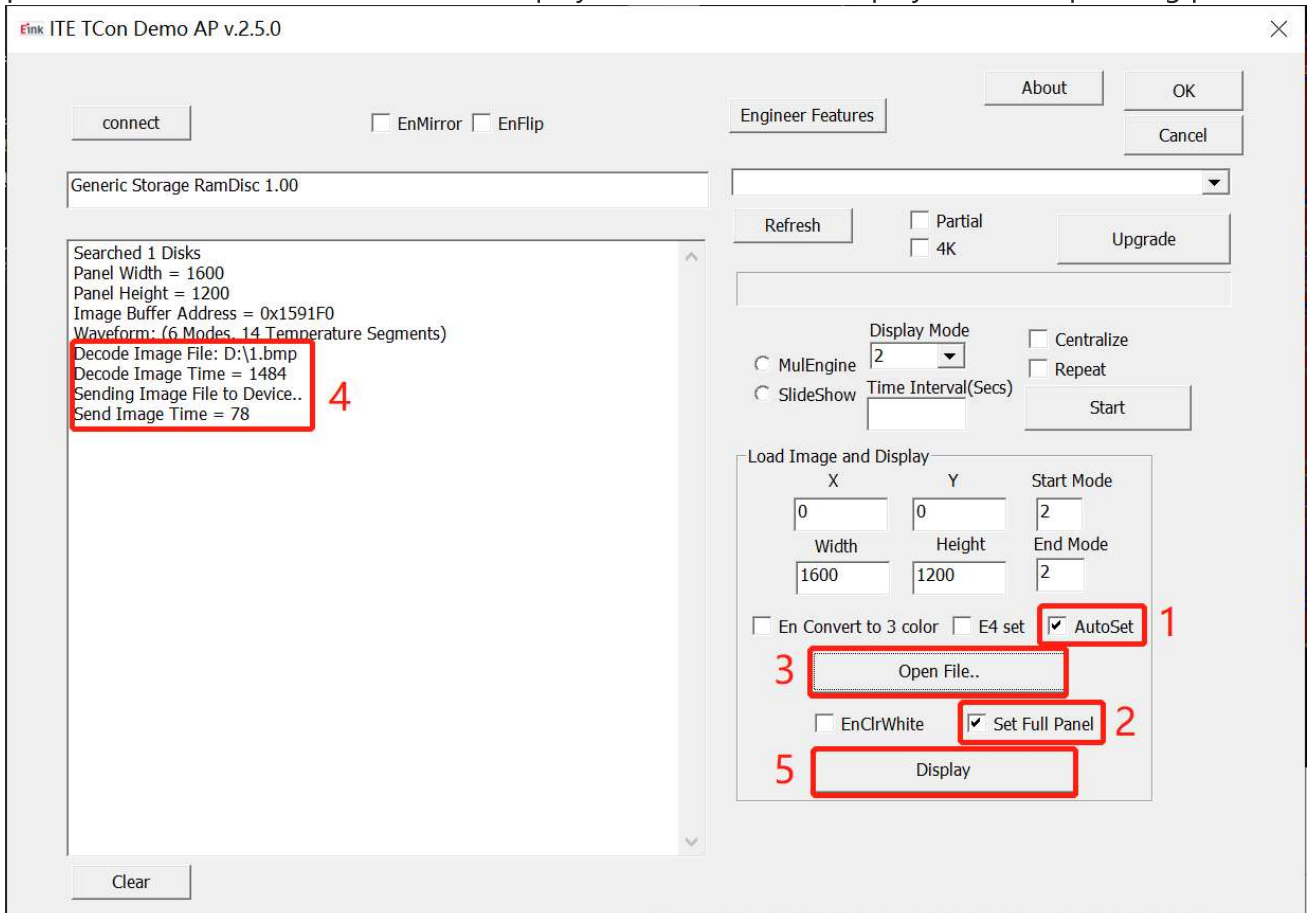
Eink ITE TCon Demo AP v.2.5.0

×

connect

EnMirror EnFlip

Engineer Features

About

OK

Cancel

Generic Storage RamDisc 1.00

Refresh

Partial

4K

Upgrade

Searched 1 Disks
Panel Width = 1600
Panel Height = 1200
Image Buffer Address = 0x1591F0
Waveform: (6 Modes, 14 Temperature Segments)
Decode Image File: D:\1.bmp
Decode Image Time = 1484
Sending Image File to Device..
Send Image Time = 78

4

MulEngine

SlideShow

Display Mode

2

Time Interval(Secs)

Centralize

Repeat

Start

Load Image and Display

X

Y

Start Mode

0

0

2

Width

Height

End Mode

1600

1200

2

En Convert to 3 color

E4 set

AutoSet

1

3

Open File..

EnClrWhite

Set Full Panel

2

5

Display

Clear